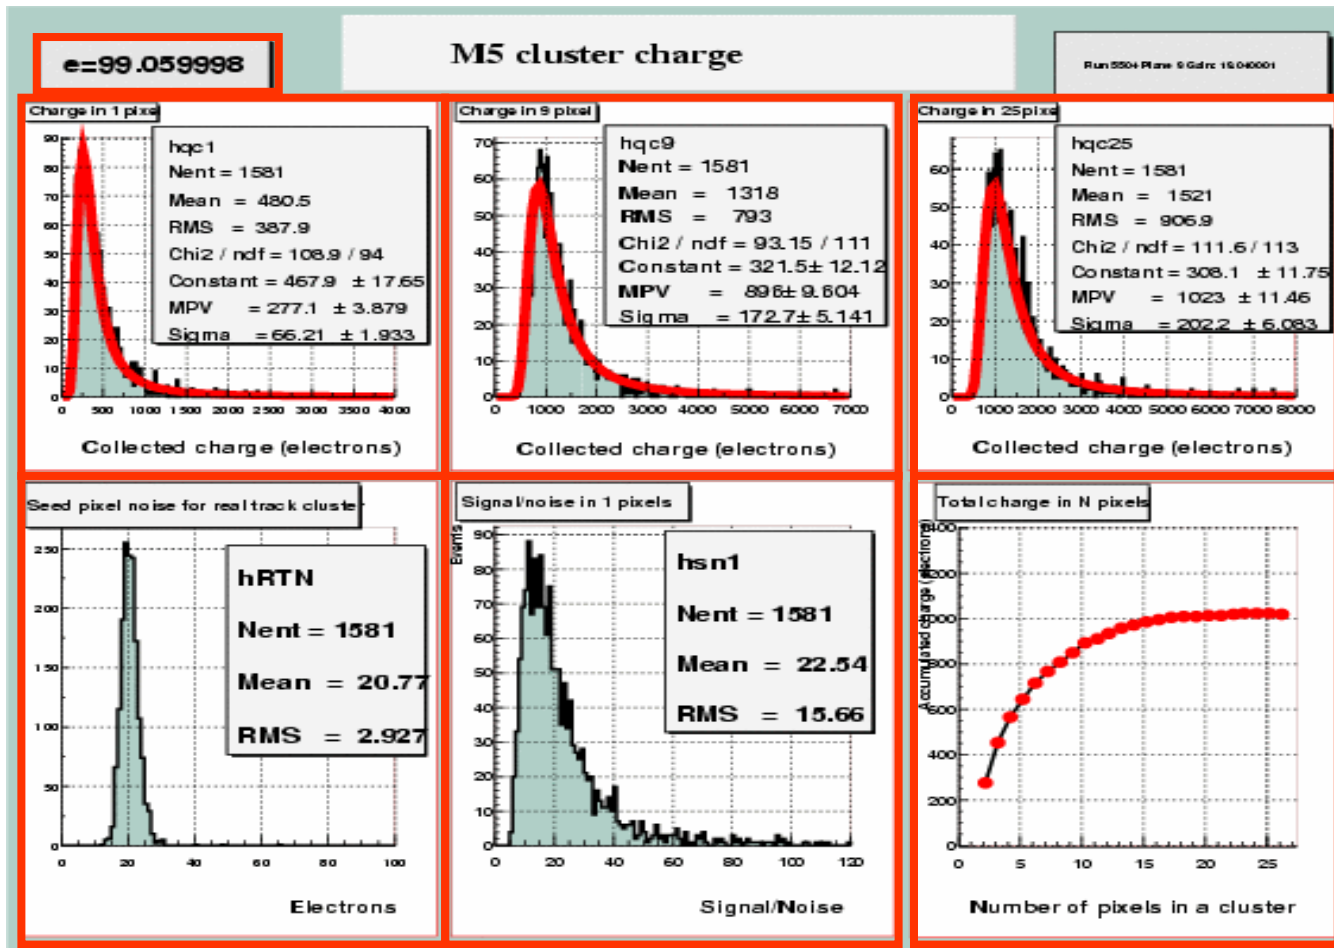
e=99.059998

M5 cluster charge

Run 5504 Plane 9 Gain: 15.040001

Charge in 1 pixe

hqc1
Nent = 1581
Mean = 480.5
RMS = 387.9
Chi2 / ndf = 108.9 / 94
Constant = 467.9 ± 17.65
MPV = 277.1 ± 3.879
Sigma = 66.21 ± 1.933

90 80 70 60 50 40 30 20 10 0
0 500 1000 1500 2000 2500 3000 3500 4000

Collected charge (electrons)

Charge in 9 pixel

hqc9
Nent = 1581
Mean = 1318
RMS = 793
Chi2 / ndf = 93.15 / 111
Constant = 321.5± 12.12
MPV = 896± 9.604
Sigma = 172.7± 5.141

70 60 50 40 30 20 10 0
0 1000 2000 3000 4000 5000 6000 7000

Collected charge (electrons)

Charge in 25pixe

hqc25
Nent = 1581
Mean = 1521
RMS = 906.9
Chi2 / ndf = 111.6 / 113
Constant = 308.1 ± 11.75
MPV = 1023 ± 11.46
Sigma = 202.2 ± 6.083

60 50 40 30 20 10 0
0 1000 2000 3000 4000 5000 6000 7000 8000

Collected charge (electrons)

Seed pixel noise for real track cluste

hRTN
Nent = 1581
Mean = 20.77
RMS = 2.927

250 200 150 100 50 0
0 20 40 60 80 100

Electrons

Signal/noise in 1 pixels

Events

hsn1
Nent = 1581
Mean = 22.54
RMS = 15.66

90 80 70 60 50 40 30 20 10 0
0 20 40 60 80 100 120

Signal/Noise

Total charge in N pixels

Accumulated charge (electrons)

1400 1200 1000 800 600 400 200
0 5 10 15 20 25

Number of pixels in a cluster